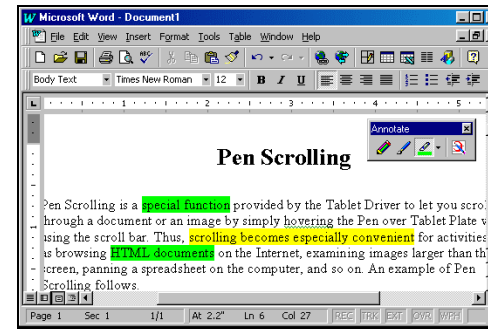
Microsoft Word - Document1

File Edit View Insert Format Tools Table Window Help

Body Text Times New Roman 12 B I U

Annotate

Pen Scrolling

Pen Scrolling is a special function provided by the Tablet Driver to let you scrol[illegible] through a document or an image by simply hovering the Pen over Tablet Plate v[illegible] using the scroll bar. Thus, scrolling becomes especially convenient for activities as browsing HTML documents on the Internet, examining images larger than th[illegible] screen, panning a spreadsheet on the computer, and so on. An example of Pen Scrolling follows.

Page 1 Sec 1 1/1 At 2.2" Ln 6 Col 27 REC TRK EXT OVR WPH